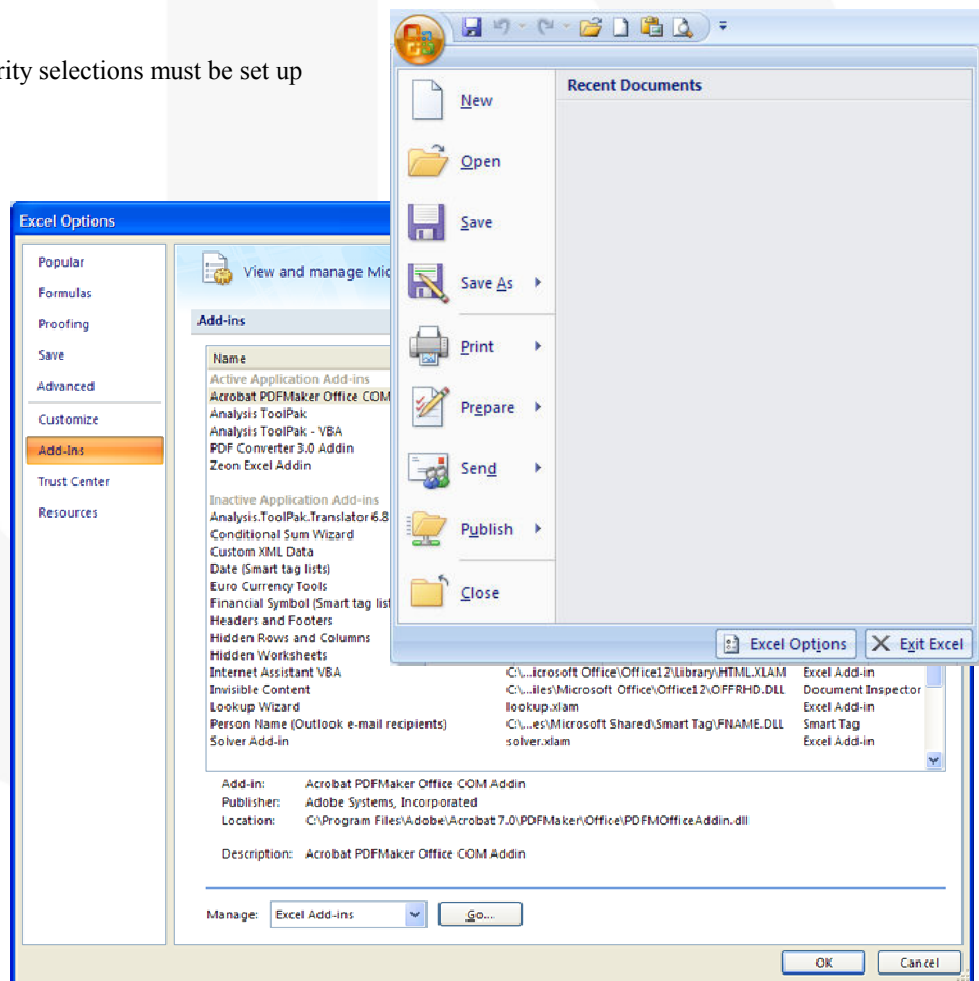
rity selections must be set up

Recent Documents

New

Open

Save

Save As

Print

Prepare

Send

Publish

Close

Excel Options

Exit Excel

Excel Options

Popular

Formulas

Proofing

Save

Advanced

Customize

Add-Ins

Trust Center

Resources

View and manage Mic

Add-ins

Name

Active Application Add-ins

Acrobat PDFMaker Office COM

Analysis ToolPak

Analysis ToolPak - VBA

PDF Converter 3.0 Addin

Zeon Excel Addin

Inactive Application Add-ins

Analysis.ToolPak.Translator6.8

Conditional Sum Wizard

Custom XML Data

Date (Smart tag lists)

Euro Currency Tools

Financial Symbol (Smart tag list

Headers and Footers

Hidden Rows and Columns

Hidden Worksheets

| | | |
|---|---|---|
| Internet Assistant VBA | C:\...icrosoft Office\Office12\Library\HTML.XLAM | Excel Add-in |
| Invisible Content | C:\...iles\Microsoft Office\Office12\OFFRHD.DLL | Document Inspector |
| Lookup Wizard | lookup.xlam | Excel Add-in |
| Person Name (Outlook e-mail recipients) | C:\...es\Microsoft Shared\Smart Tag\FNAME.DLL | Smart Tag |
| Solver Add-in | solver.xlam | Excel Add-in |

Add-in: Acrobat PDFMaker Office COM Addin

Publisher: Adobe Systems, Incorporated

Location: C:\Program Files\Adobe\Acrobat 7.0\PDFMaker\Office\PDFMOfficeAddin.dll

Description: Acrobat PDFMaker Office COM Addin

Manage: Excel Add-ins Go...

OK Cancel